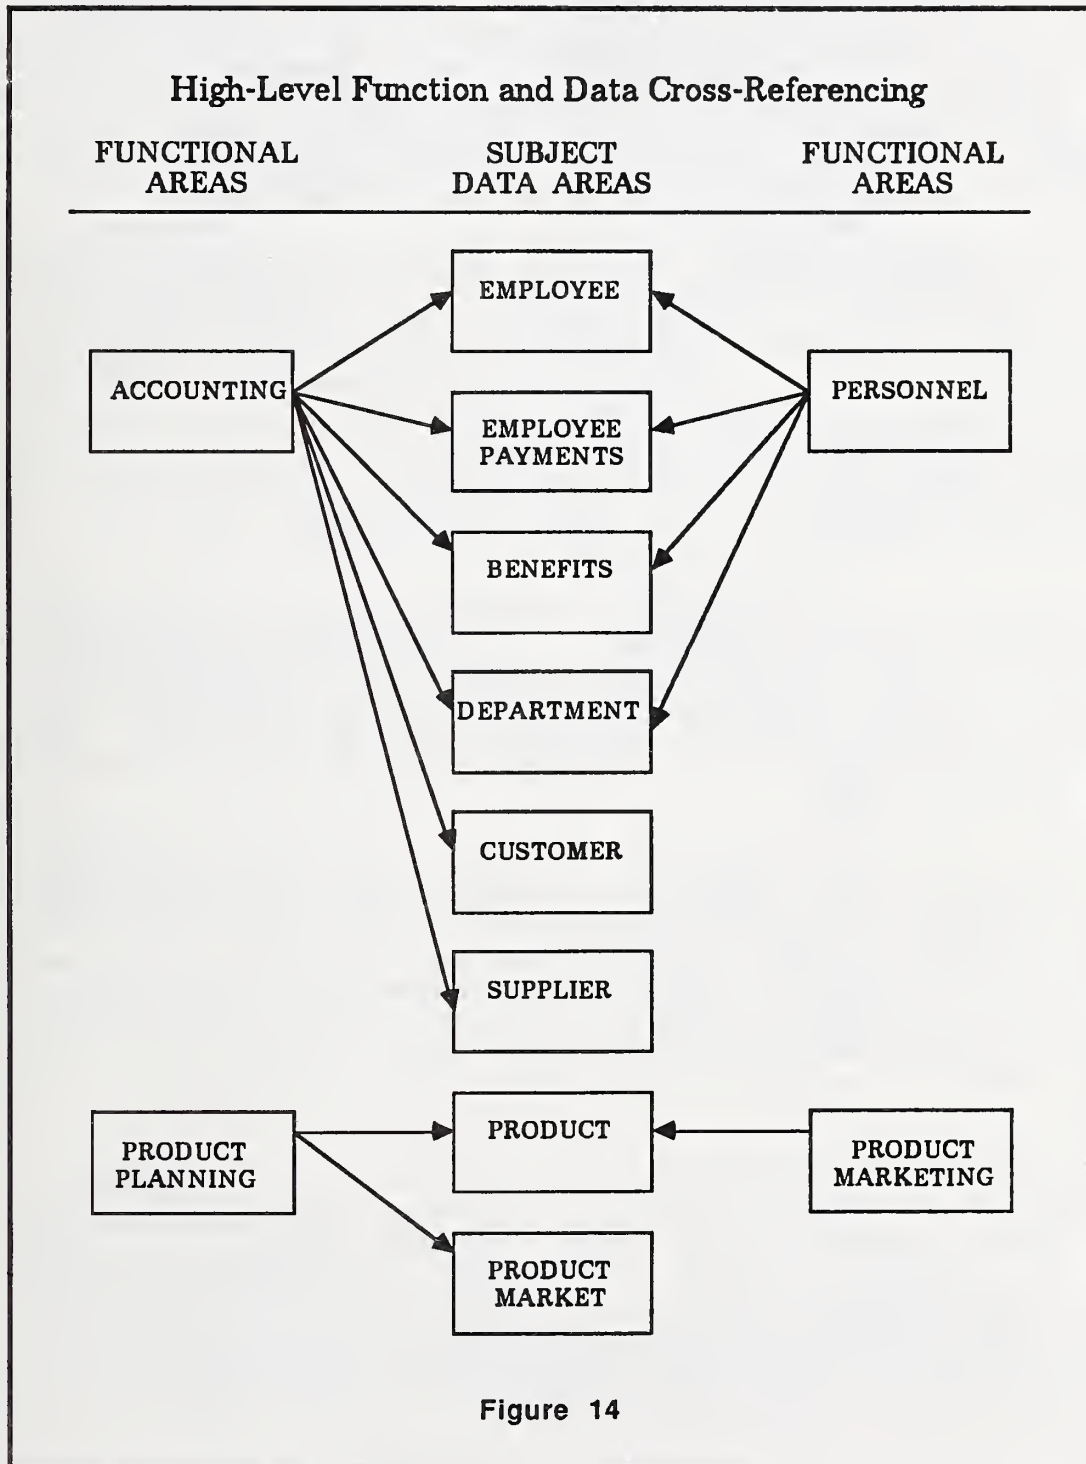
High-Level Function and Data Cross-Referencing

FUNCTIONAL AREAS

SUBJECT DATA AREAS

FUNCTIONAL AREAS

EMPLOYEE

ACCOUNTING

PERSONNEL

EMPLOYEE PAYMENTS

BENEFITS

DEPARTMENT

CUSTOMER

SUPPLIER

PRODUCT PLANNING

PRODUCT

PRODUCT MARKETING

PRODUCT MARKET

Figure 14